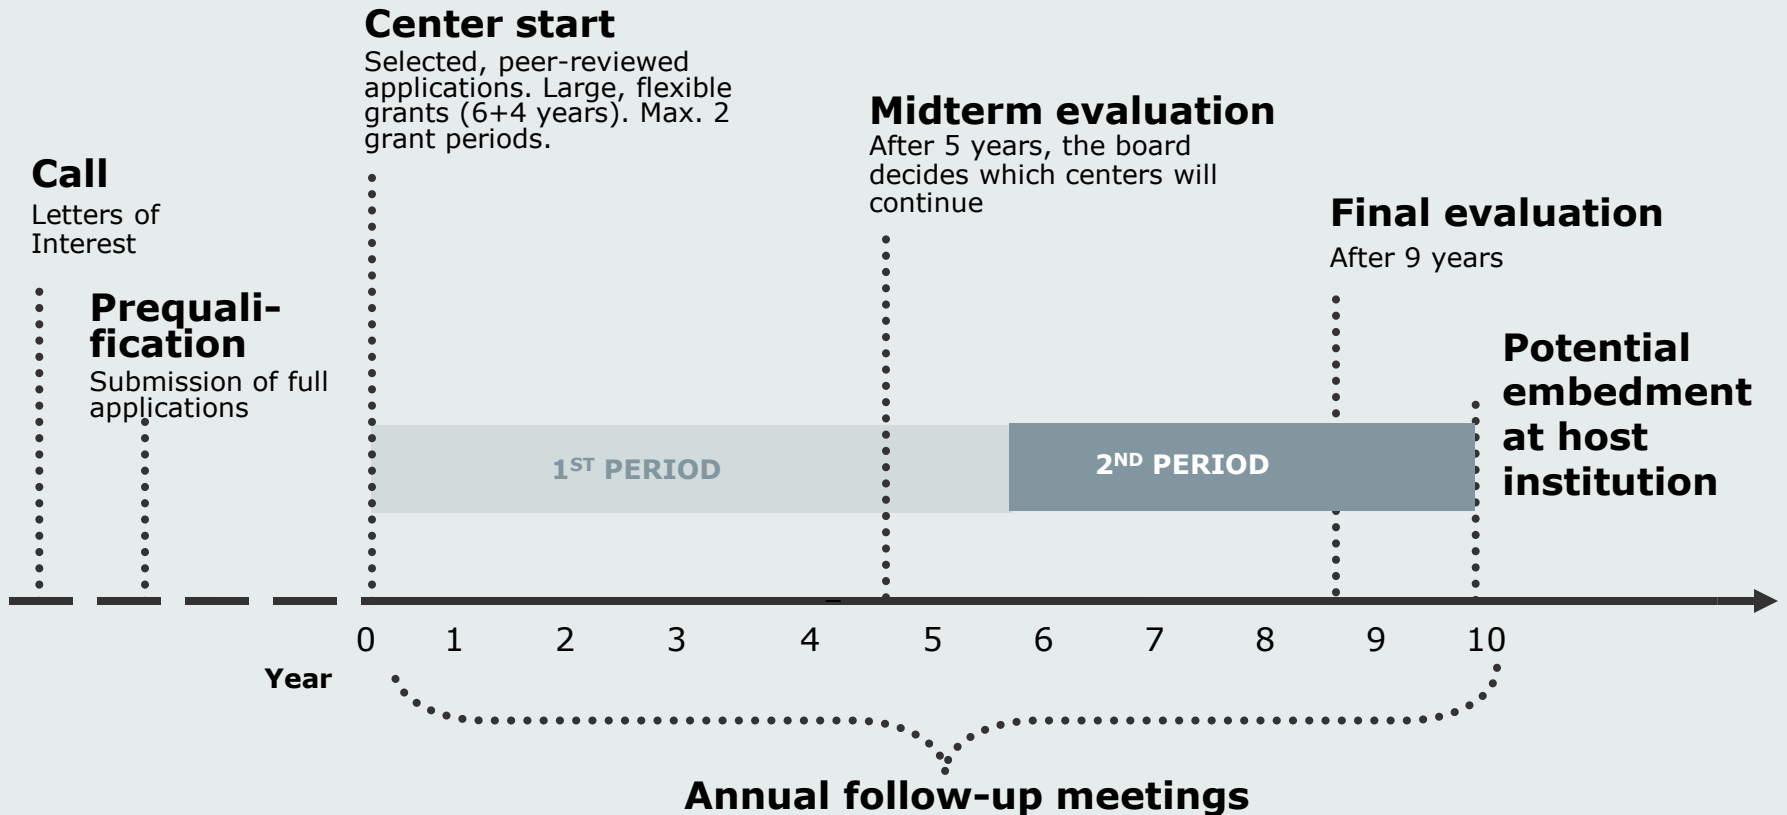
Center start
Selected, peer-reviewed applications. Large, flexible grants (6+4 years). Max. 2 grant periods.

Midterm evaluation
After 5 years, the board decides which centers will continue

Call
Letters of Interest

Final evaluation
After 9 years

Prequalification
Submission of full applications

Potential embedment at host institution

1ST PERIOD

2ND PERIOD

0 1 2 3 4 5 6 7 8 9 10

Year

Annual follow-up meetings